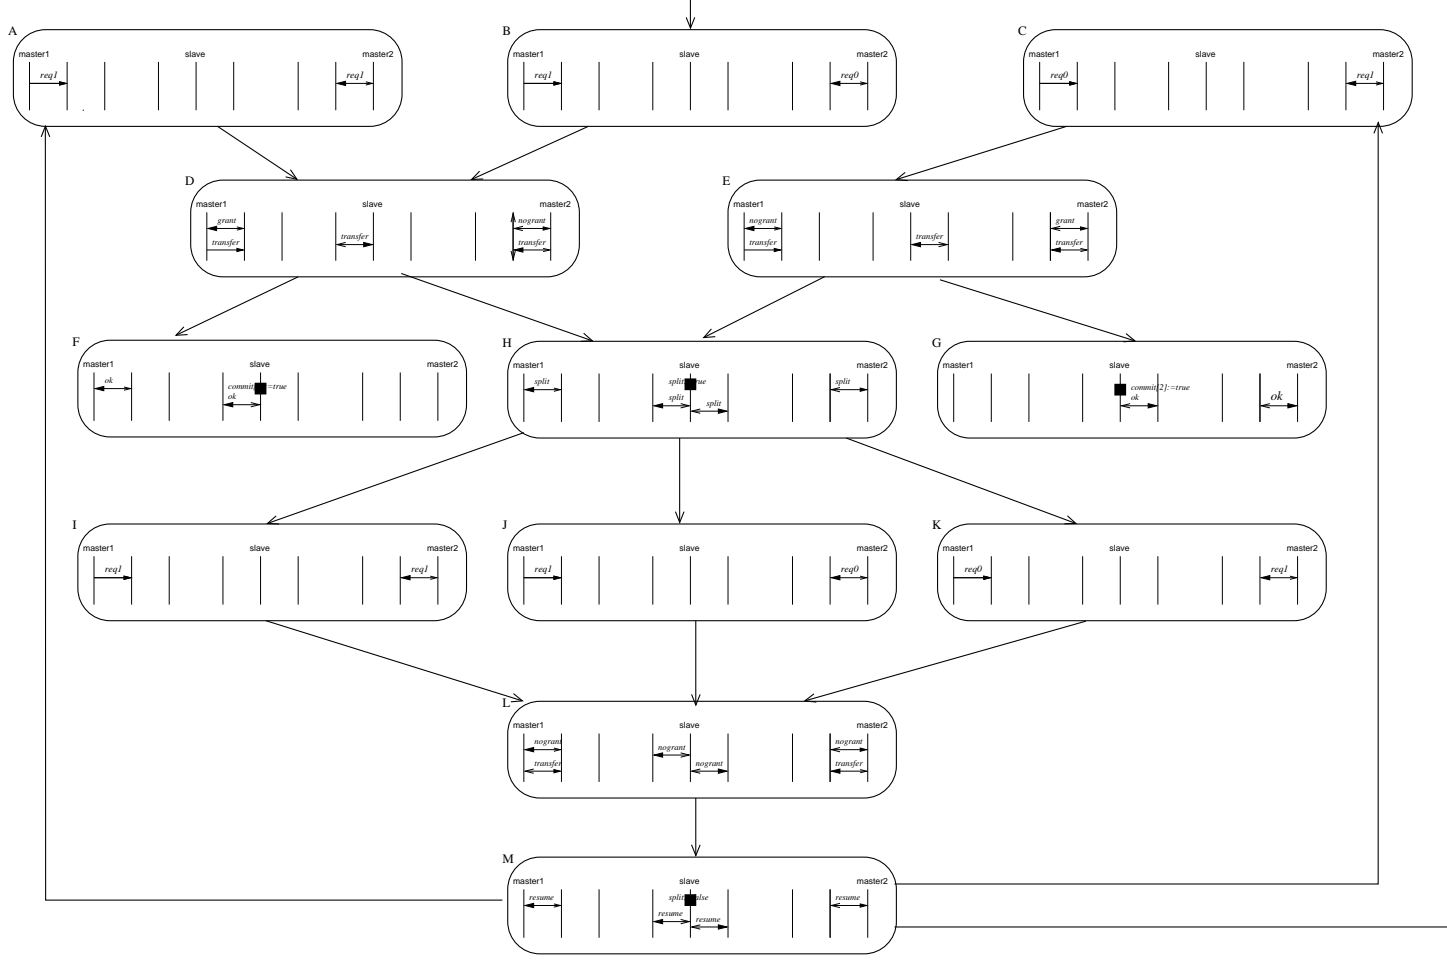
A
master1 slave master2
req1 req1

B
master1 slave master2
req1 req0

C
master1 slave master2
req0 req1

D
master1 slave master2
grant transfer transfer nogrant transfer

E
master1 slave master2
nogrant transfer transfer grant transfer

F
master1 slave master2
ok commit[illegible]=true ok

H
master1 slave master2
split split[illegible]true split split split

G
master1 slave master2
commit[2]:=true ok ok

I
master1 slave master2
req1 req1

J
master1 slave master2
req1 req0

K
master1 slave master2
req0 req1

L
master1 slave master2
nogrant transfer nogrant nogrant nogrant transfer

M
master1 slave master2
resume split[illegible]alse resume resume resume